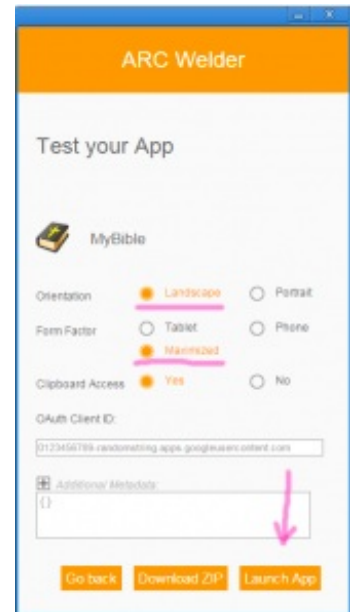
ARC Welder

Test your App

MyBible

Orientation Landscape Portrait

Form Factor Tablet Phone

Maximized

Clipboard Access Yes No

OAuth Client ID:

0123456789-randomstring.apps.googleusercontent.com

Additional Metadata

{}

Go back Download ZIP Launch App